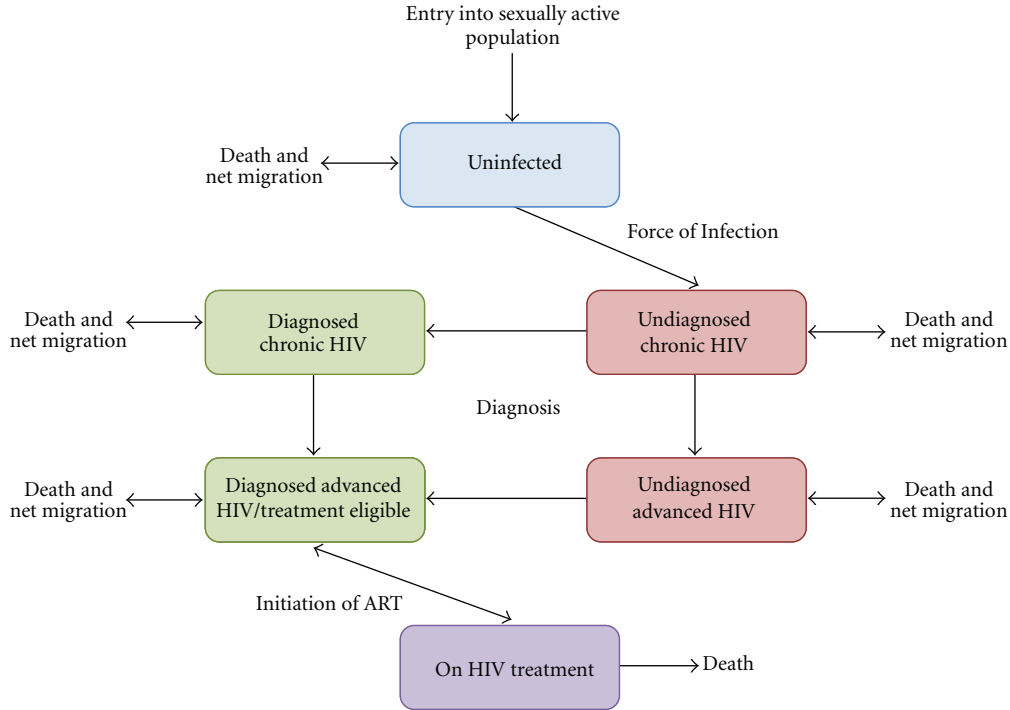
Entry into sexually active population

Death and net migration

Uninfected

Force of Infection

Death and net migration

Diagnosed chronic HIV

Undiagnosed chronic HIV

Death and net migration

Diagnosis

Death and net migration

Diagnosed advanced HIV/treatment eligible

Undiagnosed advanced HIV

Death and net migration

Initiation of ART

On HIV treatment

Death